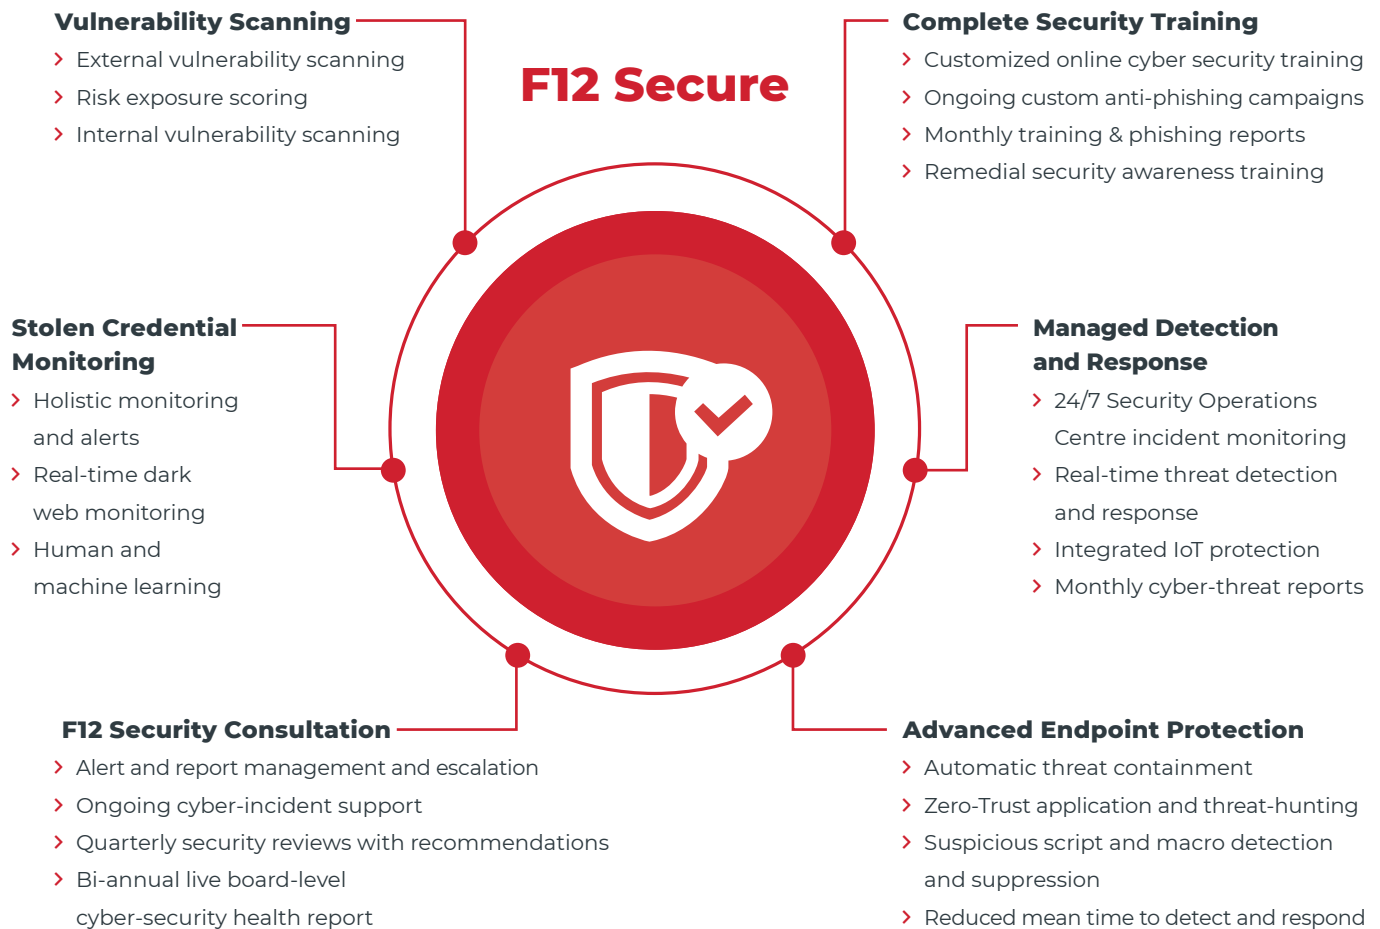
Vulnerability Scanning
External vulnerability scanning
Risk exposure scoring
Internal vulnerability scanning

F12 Secure

Complete Security Training
Customized online cyber security training
Ongoing custom anti-phishing campaigns
Monthly training & phishing reports
Remedial security awareness training

Stolen Credential Monitoring
Holistic monitoring and alerts
Real-time dark web monitoring
Human and machine learning

Managed Detection and Response
24/7 Security Operations Centre incident monitoring
Real-time threat detection and response
Integrated IoT protection
Monthly cyber-threat reports

F12 Security Consultation
Alert and report management and escalation
Ongoing cyber-incident support
Quarterly security reviews with recommendations
Bi-annual live board-level cyber-security health report

Advanced Endpoint Protection
Automatic threat containment
Zero-Trust application and threat-hunting
Suspicious script and macro detection and suppression
Reduced mean time to detect and respond